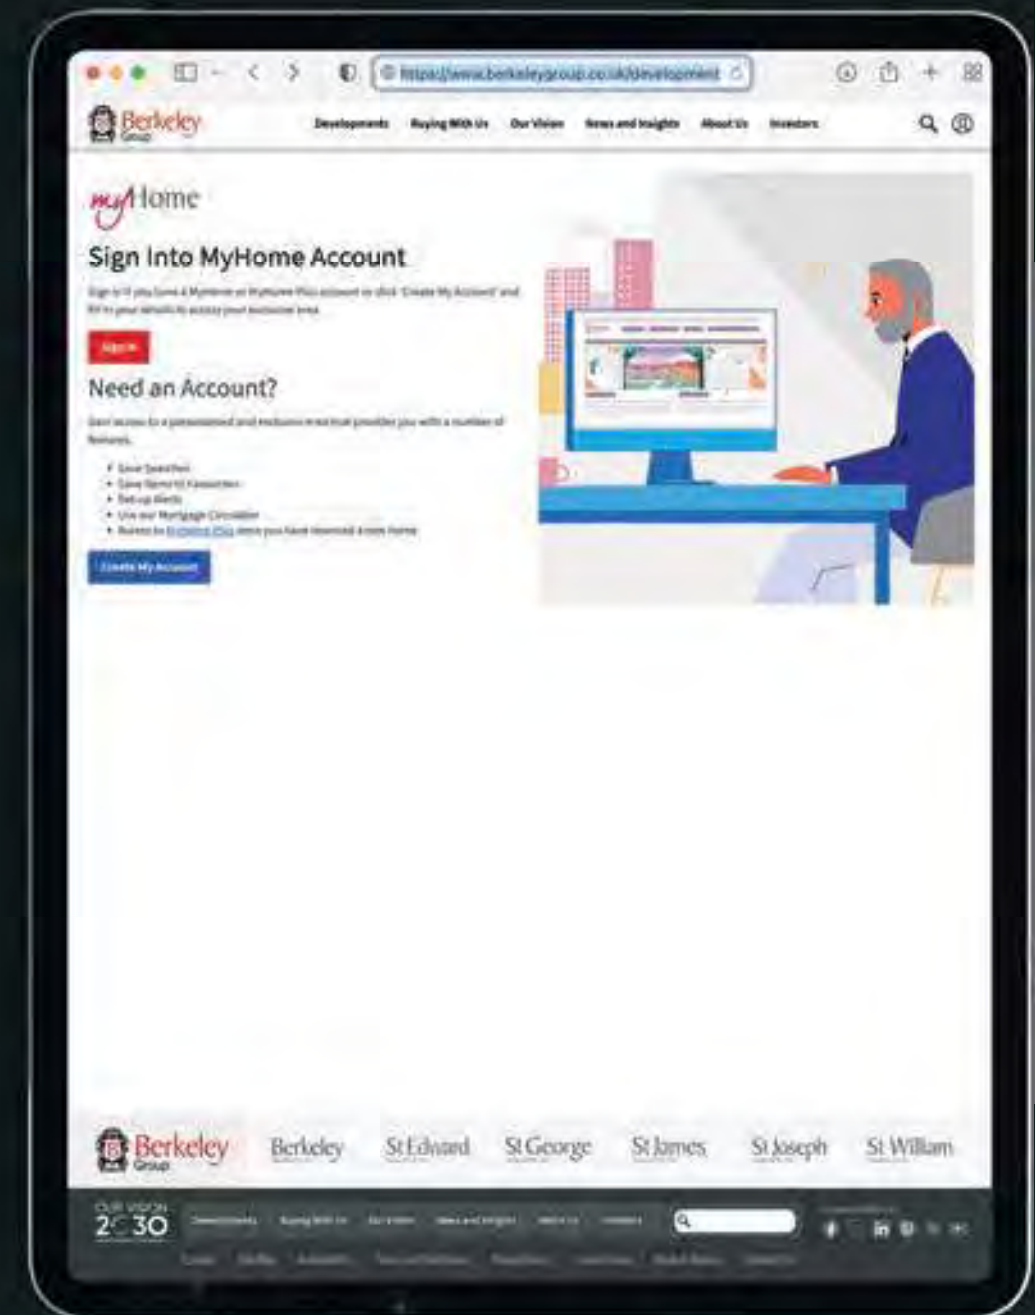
https://www.berkeleygroup.co.uk/development

Berkeley Group

Developments Buying With Us Our Vision News and Insights About Us Investors

myHome

Sign Into MyHome Account

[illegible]

Sign In

Need an Account?

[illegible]

- Save Searches
- Save Items to Favourites
- Set up Alerts
- Use our Mortgage Calculator
- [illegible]

Create My Account

Berkeley Group Berkeley St Edward St George St James St Joseph St William

OUR VISION 2030 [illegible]